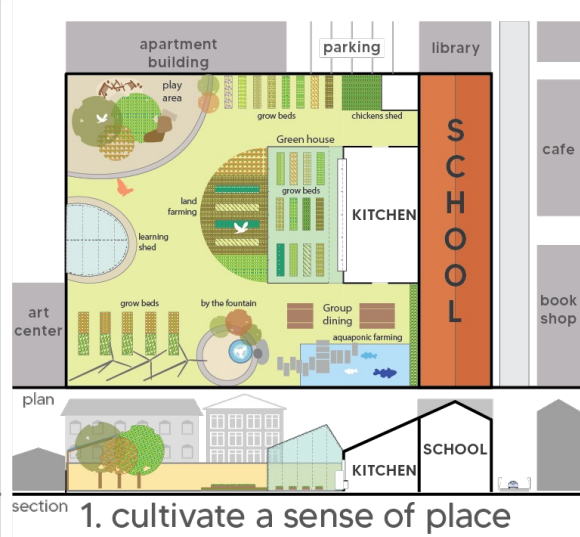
apartment building

parking

library

play area

grow beds

chickens shed

Green house

S
C
H
O
O
L

cafe

land farming

grow beds

KITCHEN

learning shed

art center

grow beds

by the fountain

Group dining

aquaponic farming

book shop

plan

KITCHEN

SCHOOL

section

1. cultivate a sense of place